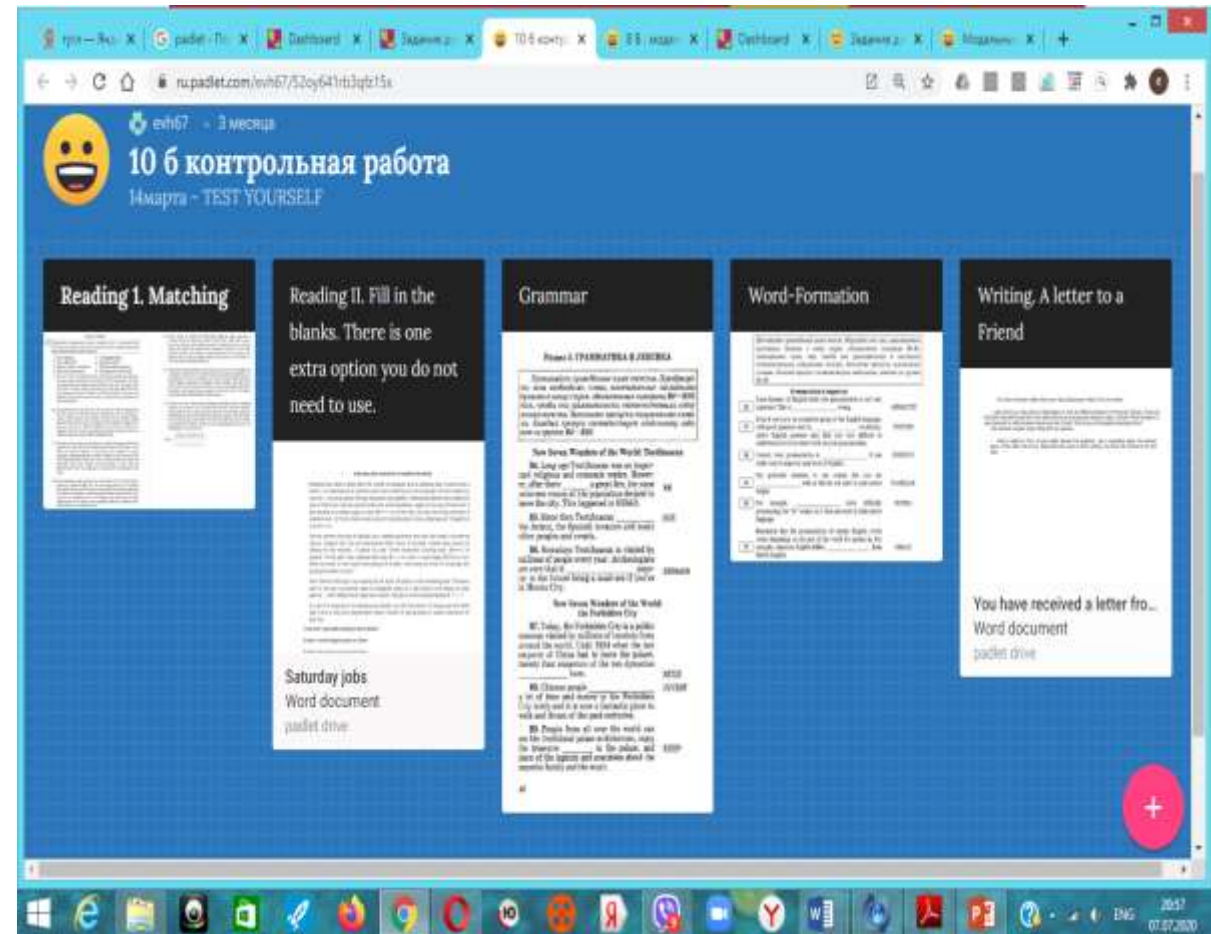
ru.padlet.com/evh67/52oy641rb3qfz15x

evh67 • 3 месяца

10 б контрольная работа

14марта - TEST YOURSELF

Reading 1. Matching

Reading II. Fill in the blanks. There is one extra option you do not need to use.

Saturday jobs
Word document
padlet drive

Grammar

Раздел 3. ГРАММАТИКА И ЛЕКСИКА

New Seven Wonders of the World: Teotihuacan

New Seven Wonders of the World: the Forbidden City

Word-Formation

Writing. A letter to a Friend

You have received a letter fro...
Word document
padlet drive

+

ENG 20:57 07.07.2020